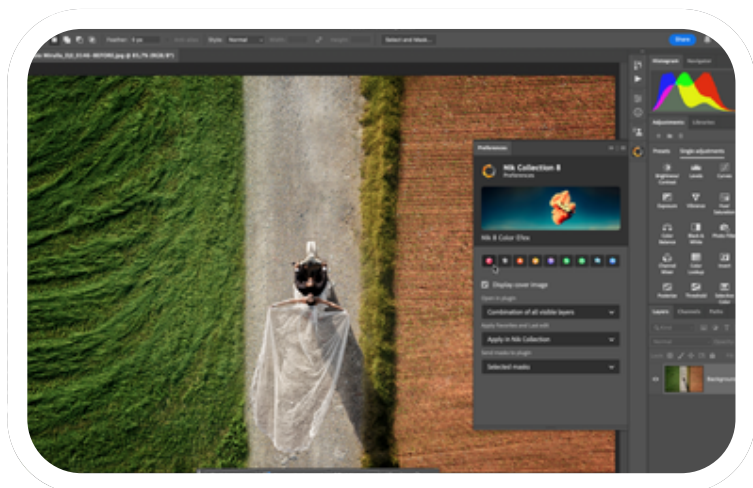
Feather: 0 px
Style: Normal
Select and Mask...
Share
Mirella_02_0146-BEFORE.jpg @ 81,7% (RGB/8*)
Histogram
Navigator
Adjustments
Libraries
Presets
Single adjustments
Brightness/ Contrast
Levels
Curves
Exposure
Vibrance
Hue/ Saturation
Color Balance
Black & White
Photo Filter
Channel Mixer
Color Lookup
Invert
Posterize
Threshold
Selective Color
Layers
Channels
Paths
Background
Preferences
Nik Collection 8
Preferences
Nik 8 Color Efex
Display cover image
Open in plugin
Combination of all visible layers
Apply favorites and Last edit
Apply in Nik Collection
Send masks to plugin
Selected masks